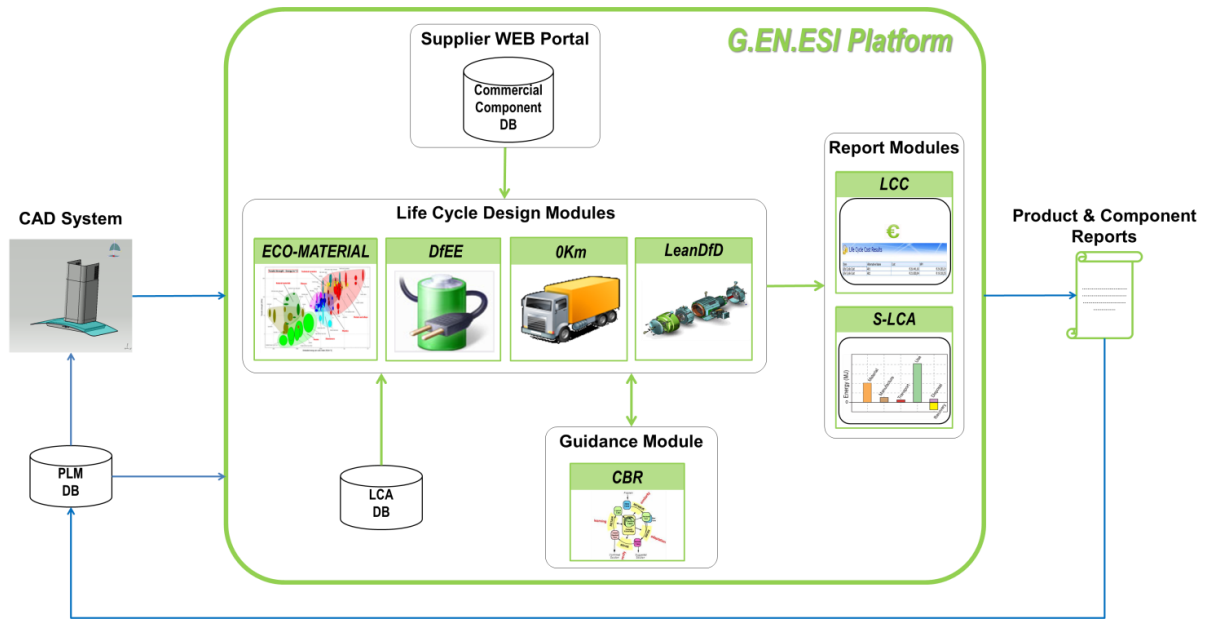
G.EN.ESI Platform

Supplier WEB Portal

Commercial Component DB

Report Modules

LCC

€

Life Cycle Cost Results

S-LCA

Energy (MJ)

Life Cycle Design Modules

CAD System

ECO-MATERIAL

DfEE

0Km

LeanDfD

Product & Component Reports

Guidance Module

CBR

PLM DB

LCA DB